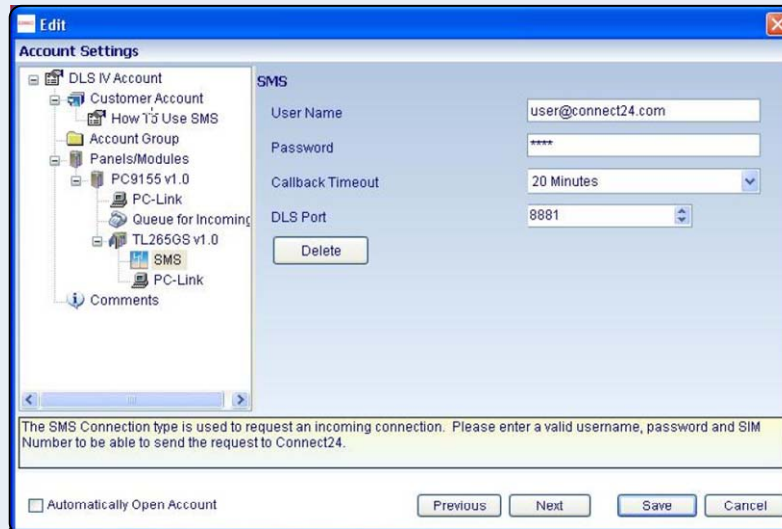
Edit
Account Settings

DLS IV Account
Customer Account
How To Use SMS
Account Group
Panels/Modules
PC9155 v1.0
PC-Link
Queue for Incoming
TL265GS v1.0
SMS
PC-Link
Comments

SMS
User Name user@connect24.com
Password ****
Callback Timeout 20 Minutes
DLS Port 8881
Delete

The SMS Connection type is used to request an incoming connection. Please enter a valid username, password and SIM Number to be able to send the request to Connect24.

Automatically Open Account
Previous Next Save Cancel